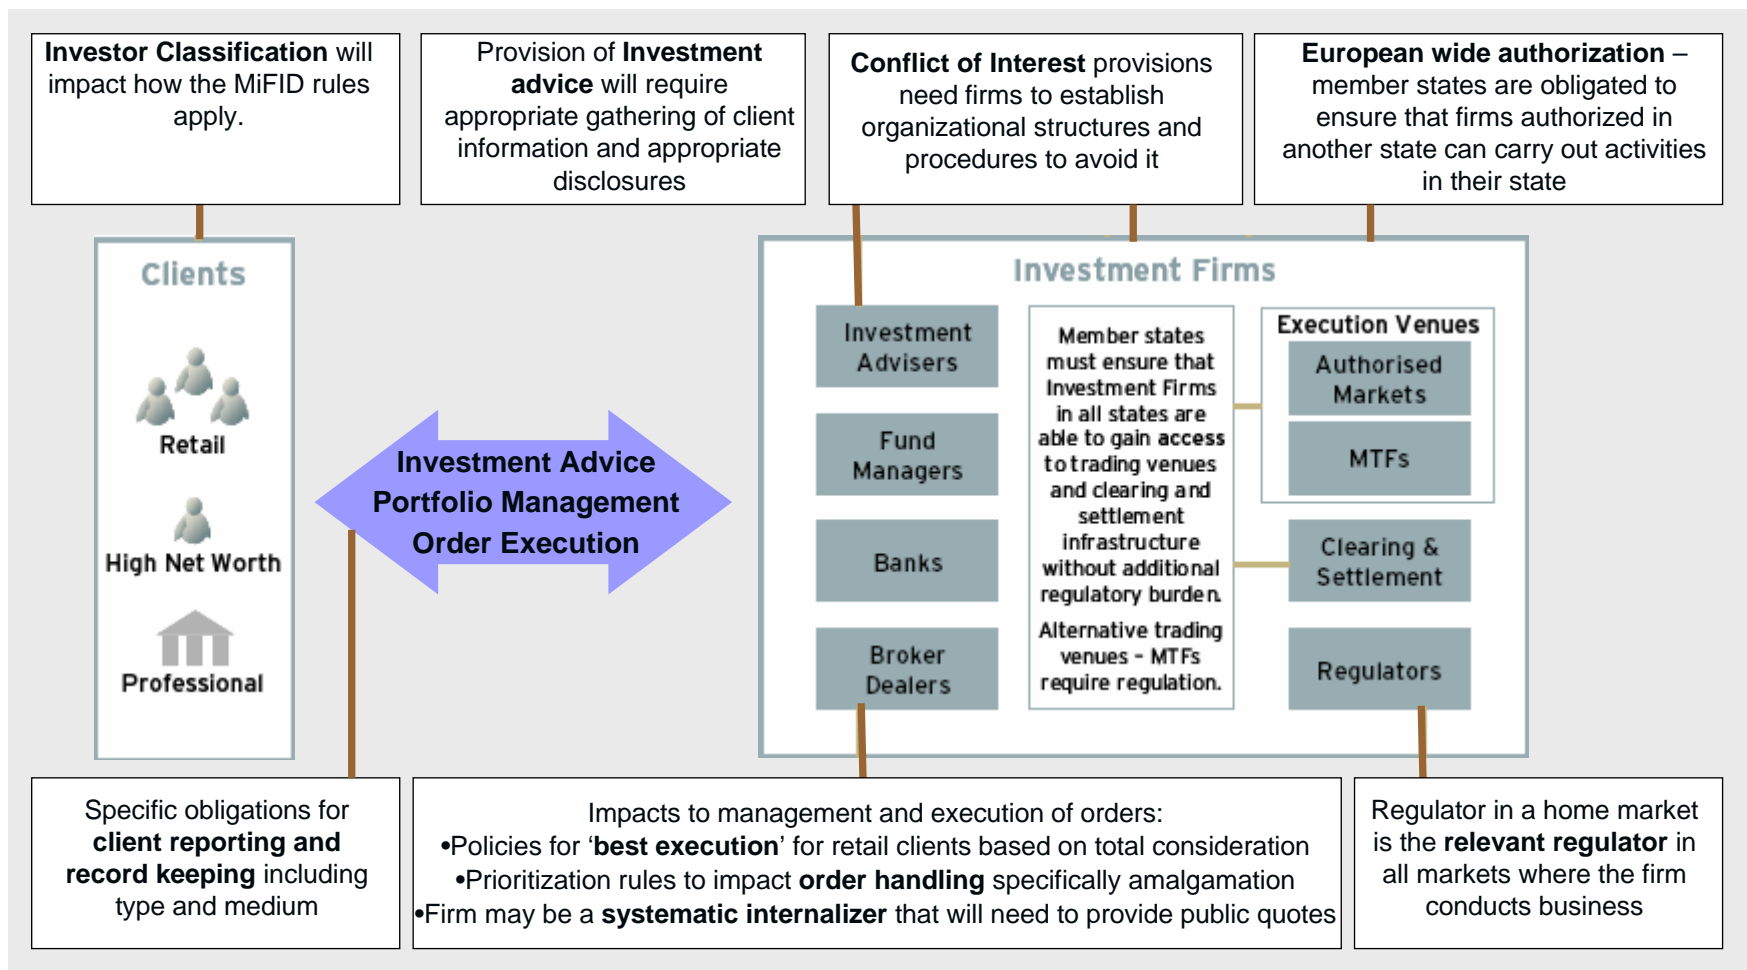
**Investor Classification** will impact how the MiFID rules apply.

Provision of **Investment advice** will require appropriate gathering of client information and appropriate disclosures

**Conflict of Interest** provisions need firms to establish organizational structures and procedures to avoid it

**European wide authorization** – member states are obligated to ensure that firms authorized in another state can carry out activities in their state

Clients

Retail

High Net Worth

Professional

Investment Advice
Portfolio Management
Order Execution

Investment Firms

Investment Advisers

Fund Managers

Banks

Broker Dealers

Member states must ensure that Investment Firms in all states are able to gain access to trading venues and clearing and settlement infrastructure without additional regulatory burden.

Alternative trading venues - MTFs require regulation.

Execution Venues

Authorised Markets

MTFs

Clearing & Settlement

Regulators

Specific obligations for **client reporting and record keeping** including type and medium

Impacts to management and execution of orders:
•Policies for '**best execution**' for retail clients based on total consideration
•Prioritization rules to impact **order handling** specifically amalgamation
•Firm may be a **systematic internalizer** that will need to provide public quotes

Regulator in a home market is the **relevant regulator** in all markets where the firm conducts business